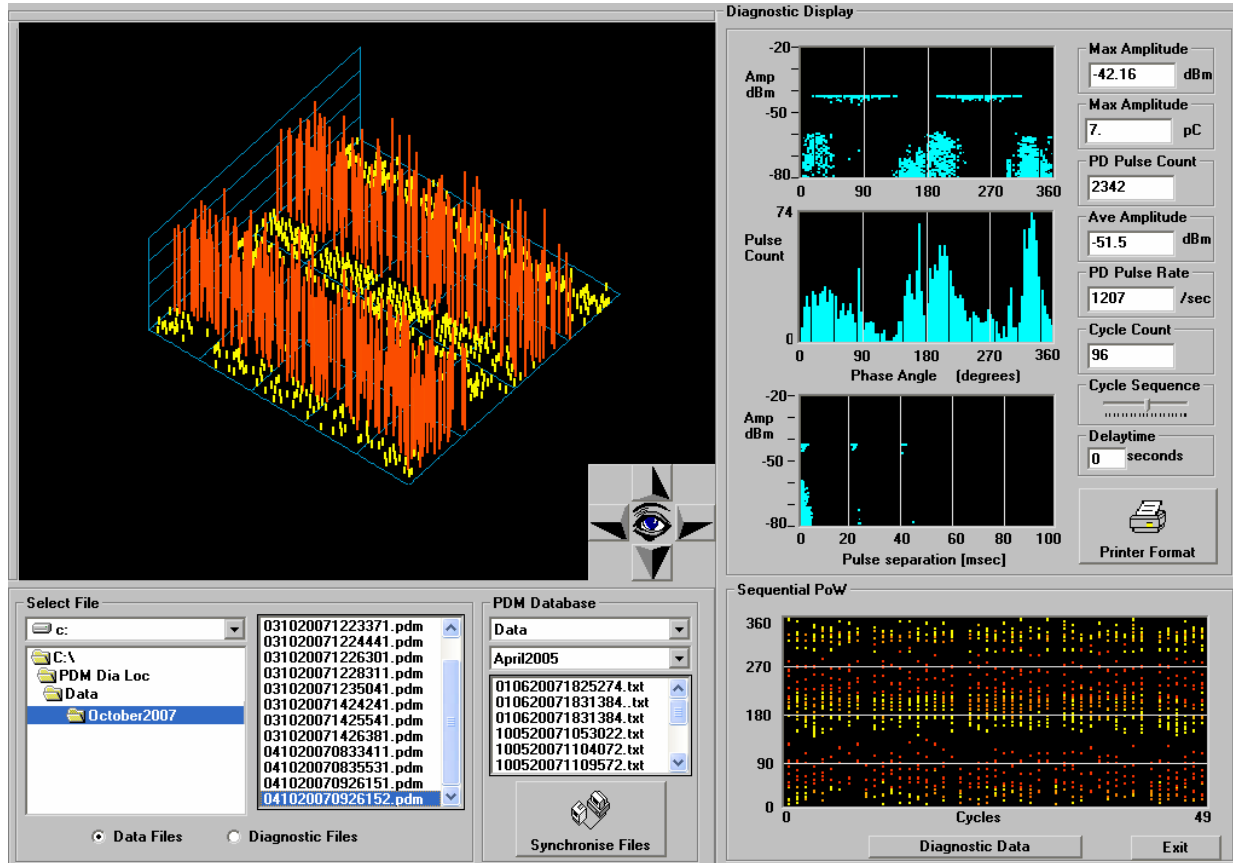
Diagnostic Display

-20
Amp dBm
-50
-80
0 90 180 270 360

74
Pulse Count
0
0 90 180 270 360
Phase Angle (degrees)

-20
Amp dBm
-50
-80
0 20 40 60 80 100
Pulse separation [msec]

Max Amplitude
-42.16 dBm
Max Amplitude
7. pC
PD Pulse Count
2342
Ave Amplitude
-51.5 dBm
PD Pulse Rate
1207 /sec
Cycle Count
96
Cycle Sequence
Delaytime
0 seconds
Printer Format

Select File
c:
C:\
PDM Dia Loc
Data
October2007

031020071223371.pdm
031020071224441.pdm
031020071226301.pdm
031020071228311.pdm
031020071235041.pdm
031020071424241.pdm
031020071425541.pdm
031020071426381.pdm
041020070833411.pdm
041020070835531.pdm
041020070926151.pdm
041020070926152.pdm

Data Files
Diagnostic Files

PDM Database
Data
April2005
010620071825274.txt
010620071831384..txt
010620071831384.txt
100520071053022.txt
100520071104072.txt
100520071109572.txt
Synchronise Files

Sequential PoW
360
270
180
90
0
0 Cycles 49
Diagnostic Data
Exit